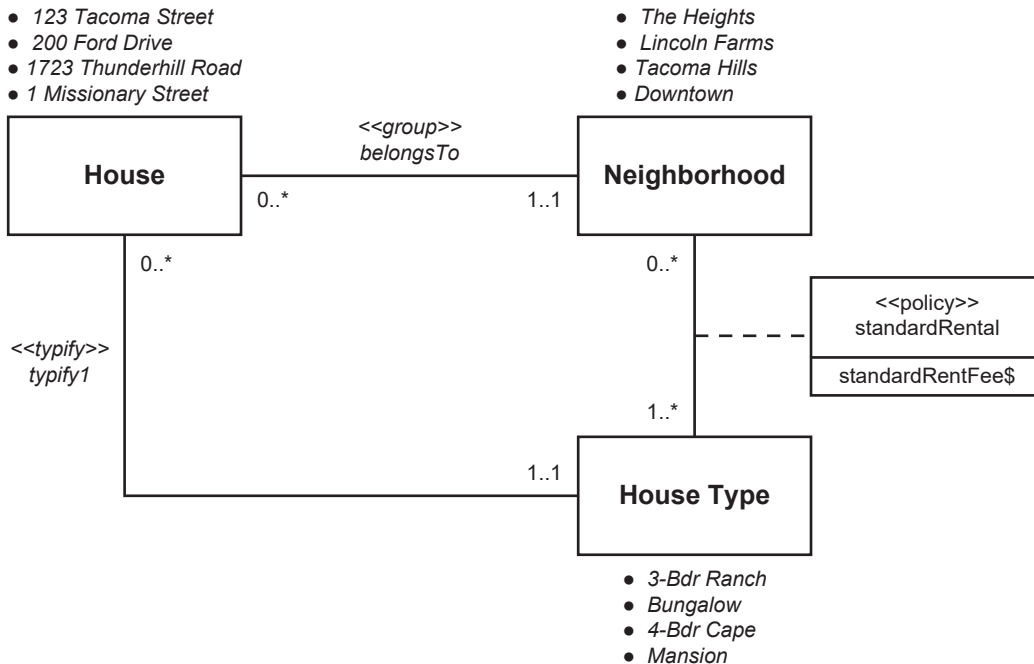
● 123 Tacoma Street
● 200 Ford Drive
● 1723 Thunderhill Road
● 1 Missionary Street

● The Heights
● Lincoln Farms
● Tacoma Hills
● Downtown

<<group>>
belongsTo

House

0..*

1..1

Neighborhood

0..*

0..*

<<policy>>
standardRental

standardRentFee$

<<typify>>
typify1

1..*

1..1

House Type

● 3-Bdr Ranch
● Bungalow
● 4-Bdr Cape
● Mansion